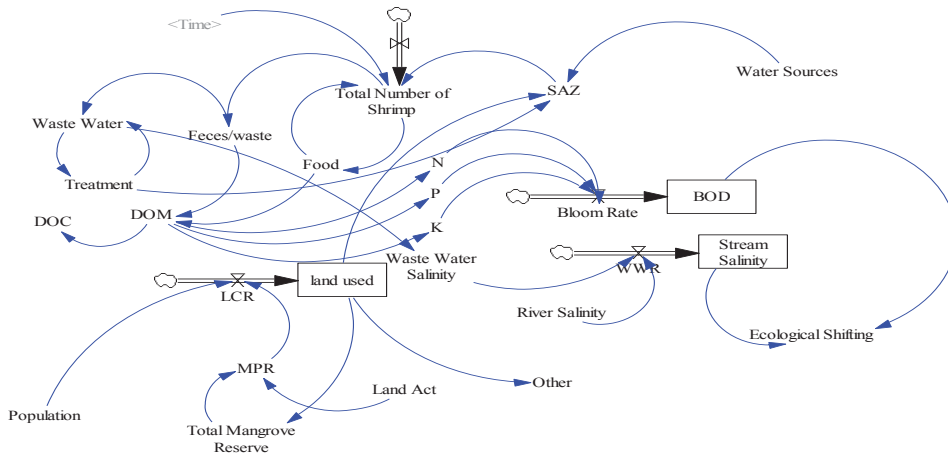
<Time>

Total Number of Shrimp

SAZ

Water Sources

Waste Water

Feces/waste

Food

N

Treatment

P

BOD

Bloom Rate

DOC

DOM

K

Stream Salinity

Waste Water Salinity

WWR

land used

LCR

River Salinity

Ecological Shifting

MPR

Land Act

Other

Population

Total Mangrove Reserve